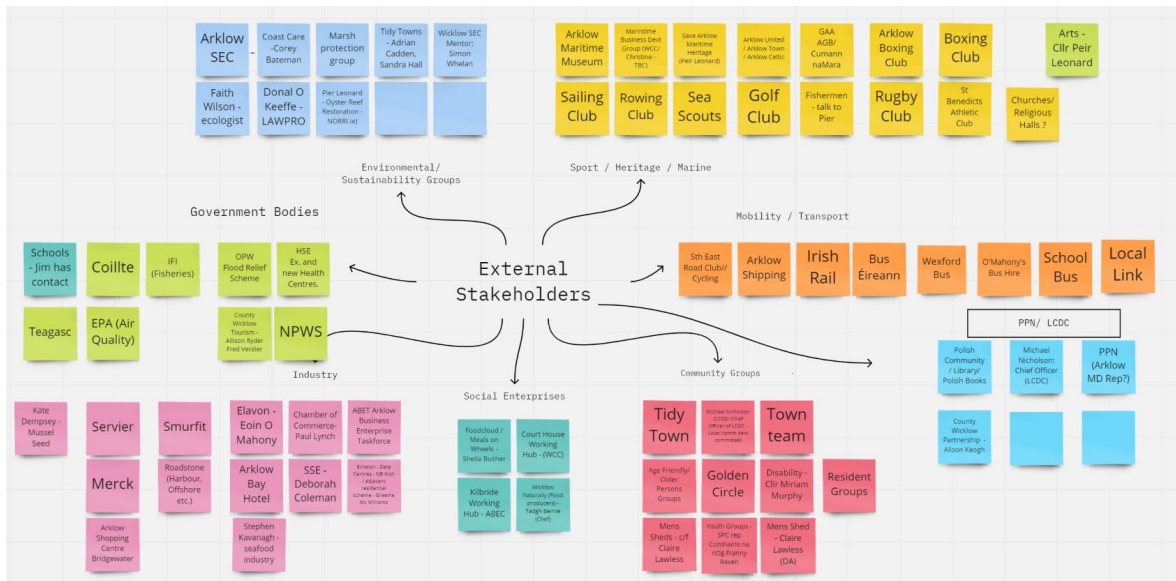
External Stakeholders

Environmental/ Sustainability Groups

Arklow SEC

Coast Care -Corey Bateman

Marsh protection group

Tidy Towns - Adrian Cadden, Sandra Hall

Wicklow SEC Mentor: Simon Whelan

Faith Wilson - ecologist

Donal O Keeffe - LAWPRO

Pier Leonard - Oyster Reef Restoration - NORRI.ie)

Sport / Heritage / Marine

Arklow Maritime Museum

Maritime Business Devt Group (WCC/ Christine - TBC)

Save Arklow Maritime Heritage (Peir Leonard)

Arklow United / Arklow Town / Arklow Celtic

GAA AGB/ Cumann naMara

Arklow Boxing Club

Boxing Club

Arts - Cllr Peir Leonard

Sailing Club

Rowing Club

Sea Scouts

Golf Club

Fishermen - talk to Pier

Rugby Club

St Benedicts Athletic Club

Churches/ Religious Halls ?

Government Bodies

Schools - Jim has contact

Coillte

IFI (Fisheries)

OPW Flood Relief Scheme

HSE Ex. and new Health Centres.

Teagasc

EPA (Air Quality)

County Wicklow Tourism - Allison Ryder Fred Verdier

NPWS

Mobility / Transport

Sth East Road Club// Cycling

Arklow Shipping

Irish Rail

Bus Éireann

Wexford Bus

O'Mahony's Bus Hire

School Bus

Local Link

PPN/ LCDC

Polish Community / Library/ Polish Books

Michael Nicholson: Chief Officer (LCDC)

PPN (Arklow MD Rep?)

County Wicklow Partnership - Alison Keogh

Industry

Kate Dempsey - Mussel Seed

Servier

Smurfit

Elavon - Eoin O Mahony

Chamber of Commerce- Paul Lynch

ABET Arklow Business Enterprise Taskforce

Merck

Roadstone (Harbour, Offshore etc.)

Arklow Bay Hotel

SSE - Deborah Coleman

Echelon - Data Centres - NB Irish / adjacent residential scheme - Graeme Mc Williams

Arklow Shopping Centre Bridgewater

Stephen Kavanagh - seafood industry

Social Enterprises

Foodcloud / Meals on Wheels - Sheila Busher

Court House Working Hub - (WCC)

Kilbride Working Hub - ABEC

Wicklow Naturally (Food producers) - Tadgh Berne (Chef)

Community Groups

Tidy Town

Michael Nicholson (LCDC Chief Officer of LCDC - Least comm devt committee)

Town team

Age Friendly/ Older Persons Groups

Golden Circle

Disability - Cllr Miriam Murphy

Resident Groups

Mens Sheds - c/f Claire Lawless

Youth Groups - SPC rep Comhairle na nOg Franny Raven

Mens Shed - Claire Lawless (DA)